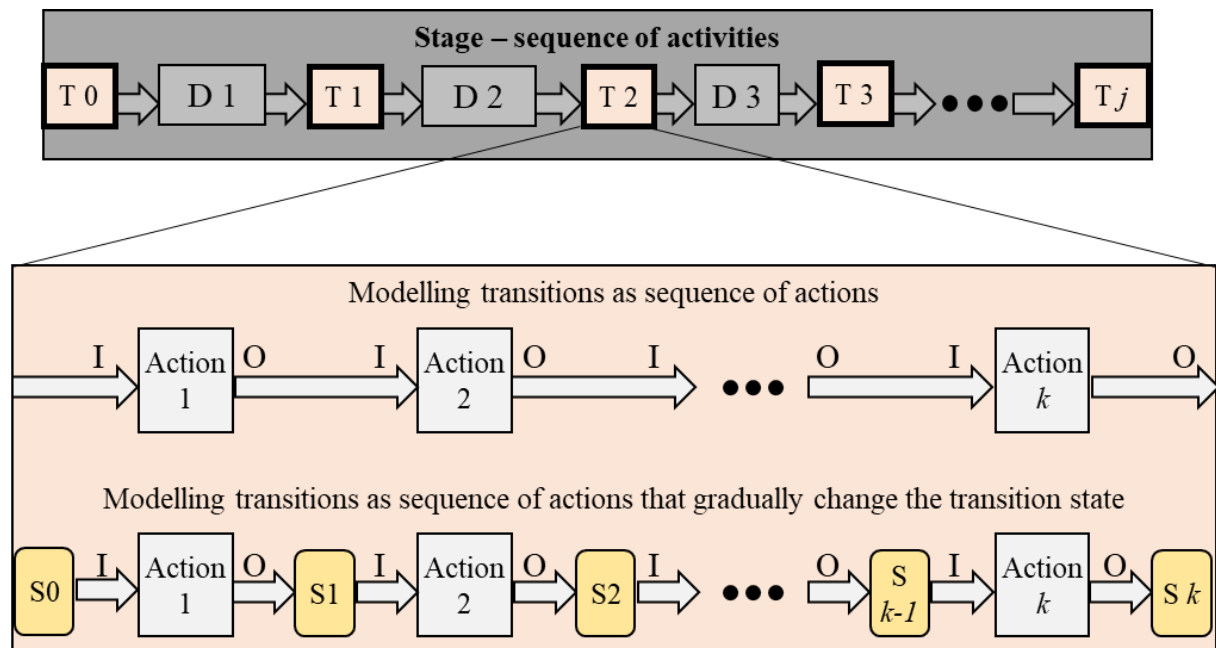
Stage – sequence of activities

T 0 D 1 T 1 D 2 T 2 D 3 T 3 ●●● T $j$

Modelling transitions as sequence of actions

I Action 1 O I Action 2 O I ●●● O I Action $k$ O

Modelling transitions as sequence of actions that gradually change the transition state

S0 I Action 1 O S1 I Action 2 O S2 I ●●● O S $k$-1 I Action $k$ O S $k$